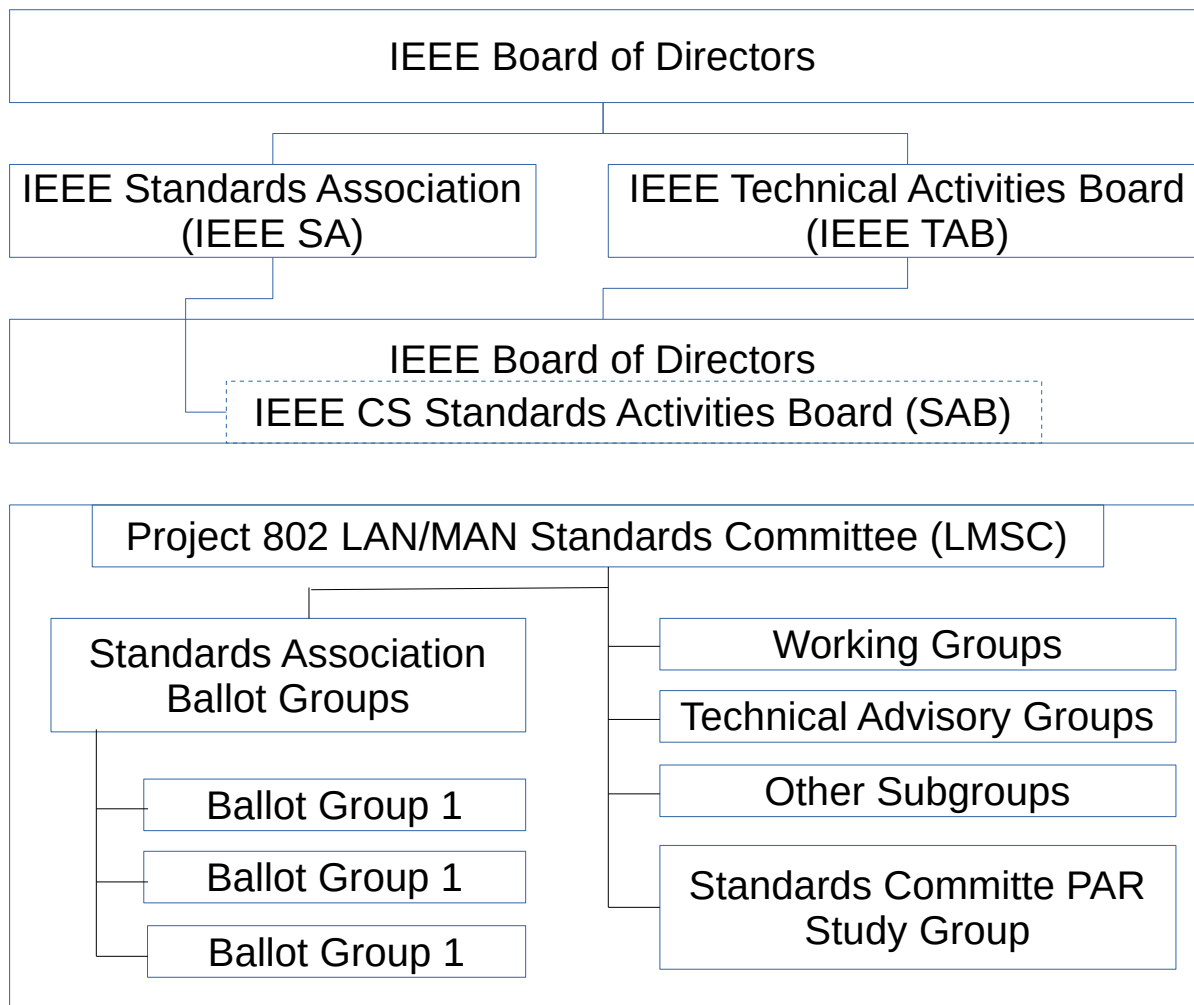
IEEE Board of Directors

IEEE Standards Association (IEEE SA)

IEEE Technical Activities Board (IEEE TAB)

IEEE Board of Directors

IEEE CS Standards Activities Board (SAB)

Project 802 LAN/MAN Standards Committee (LMSC)

Standards Association Ballot Groups

Ballot Group 1

Ballot Group 1

Ballot Group 1

Working Groups

Technical Advisory Groups

Other Subgroups

Standards Committe PAR Study Group